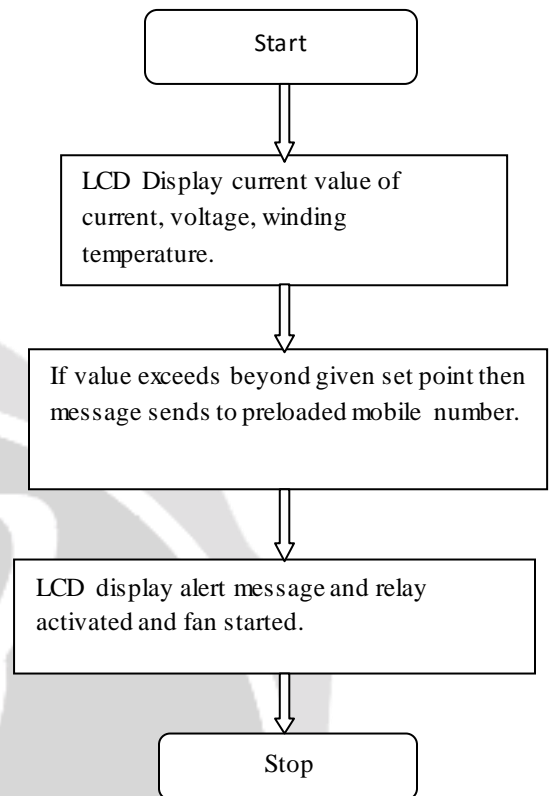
Start

LCD Display current value of current, voltage, winding temperature.

If value exceeds beyond given set point then message sends to preloaded mobile number.

LCD display alert message and relay activated and fan started.

Stop